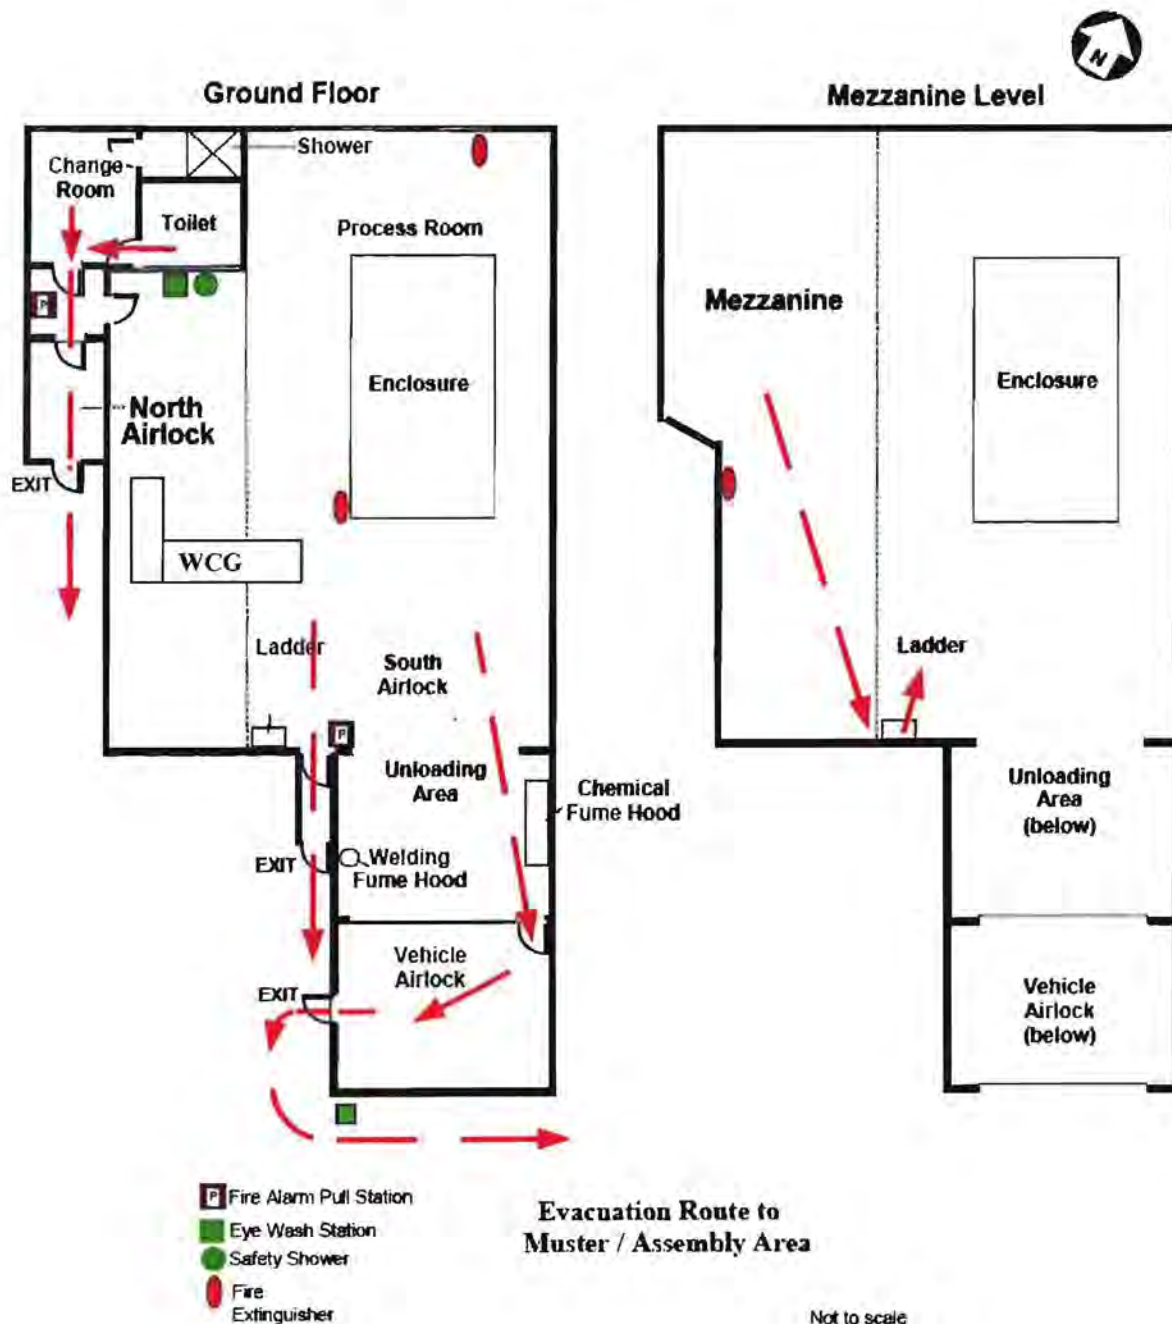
N

Ground Floor

Change Room

Shower

Toilet

Process Room

Enclosure

P

North Airlock

EXIT

WCG

Ladder

South Airlock

P

Unloading Area

Chemical Fume Hood

EXIT

Welding Fume Hood

Vehicle Airlock

EXIT

Mezzanine Level

Mezzanine

Enclosure

Ladder

Unloading Area (below)

Vehicle Airlock (below)

P Fire Alarm Pull Station
Eye Wash Station
Safety Shower
Fire Extinguisher

Evacuation Route to Muster / Assembly Area

Not to scale